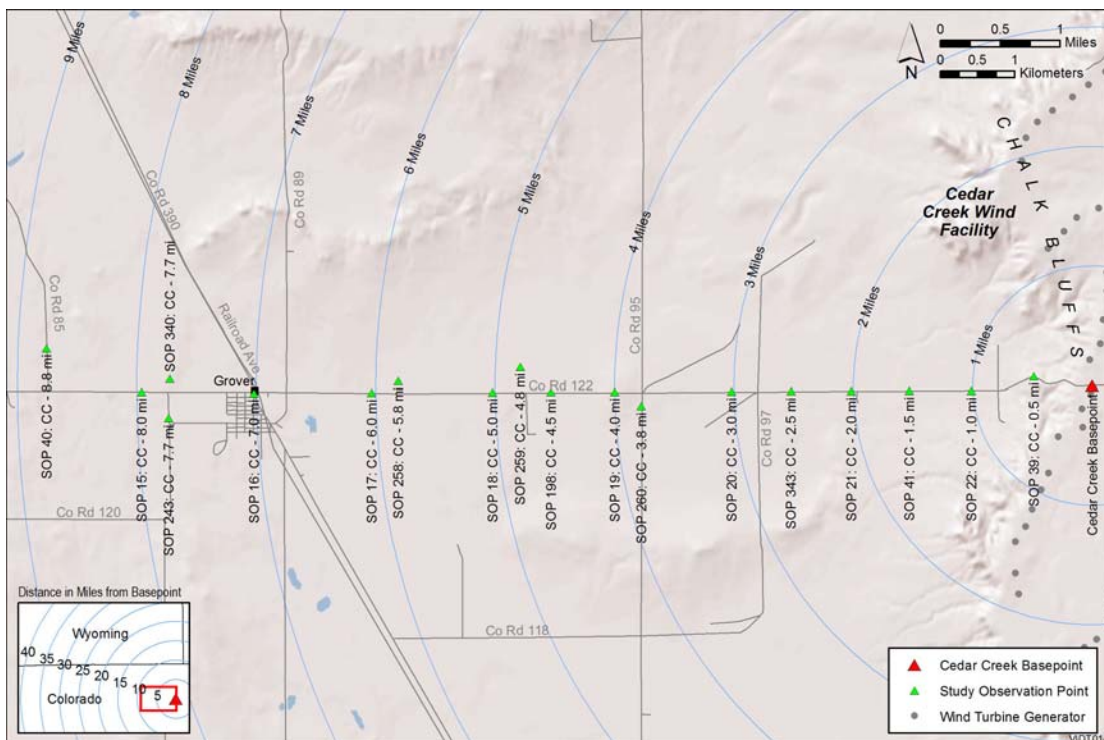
0 0.5 1 Miles
N
0 0.5 1 Kilometers

9 Miles
8 Miles
7 Miles
6 Miles
5 Miles
4 Miles
3 Miles
2 Miles
1 Miles

CHALK BLUFFS

Cedar Creek Wind Facility

Co Rd 390
Co Rd 89
Co Rd 85
Railroad Ave
Co Rd 95
Co Rd 122
Co Rd 97
Co Rd 120
Co Rd 118

Grover

SOP 40: CC - 8.8 mi
SOP 15: CC - 8.0 mi
SOP 340: CC - 7.7 mi
SOP 243: CC - 7.7 mi
SOP 16: CC - 7.0 mi
SOP 17: CC - 6.0 mi
SOP 258: CC - 5.8 mi
SOP 18: CC - 5.0 mi
SOP 259: CC - 4.8 mi
SOP 198: CC - 4.5 mi
SOP 19: CC - 4.0 mi
SOP 260: CC - 3.8 mi
SOP 20: CC - 3.0 mi
SOP 343: CC - 2.5 mi
SOP 21: CC - 2.0 mi
SOP 41: CC - 1.5 mi
SOP 22: CC - 1.0 mi
SOP 39: CC - 0.5 mi
Cedar Creek Basepoint

Distance in Miles from Basepoint
Wyoming
40 35 30 25 20 15 10 5
Colorado

Cedar Creek Basepoint
Study Observation Point
Wind Turbine Generator